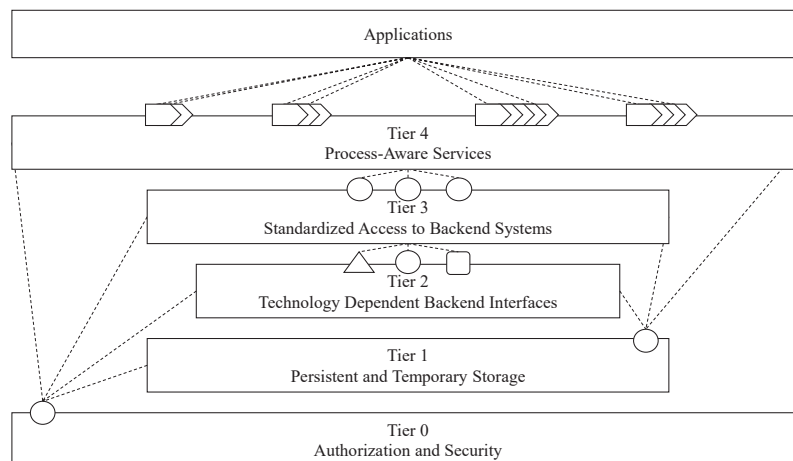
Applications

Tier 4
Process-Aware Services

Tier 3
Standardized Access to Backend Systems

Tier 2
Technology Dependent Backend Interfaces

Tier 1
Persistent and Temporary Storage

Tier 0
Authorization and Security